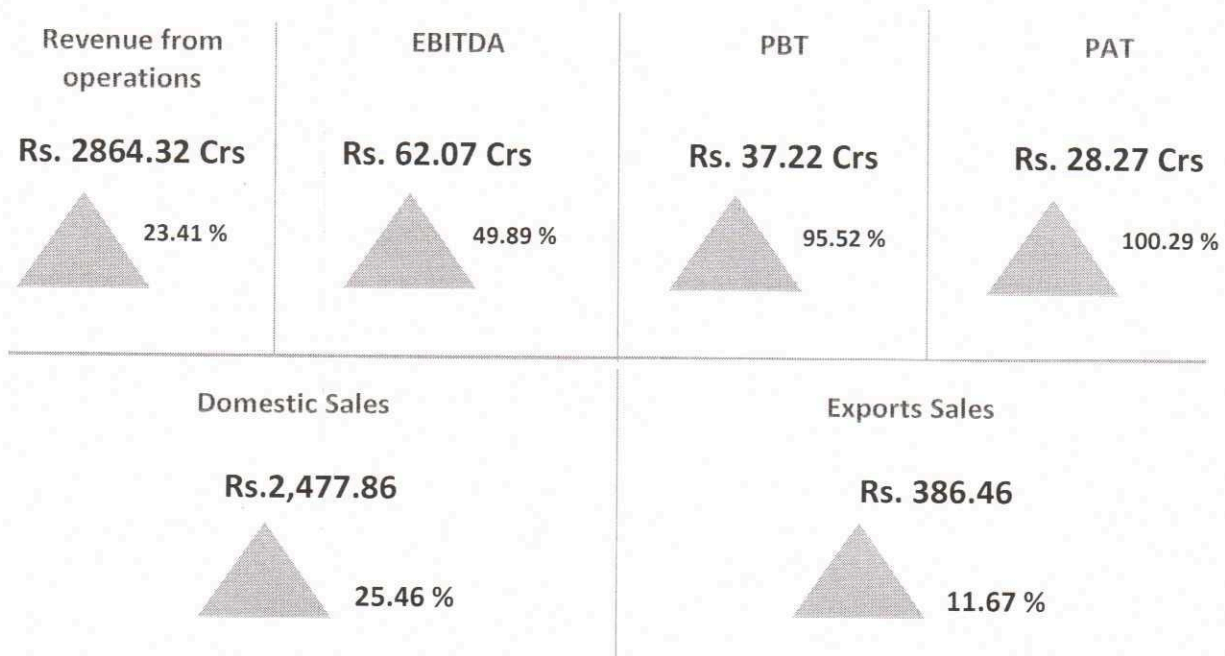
Revenue from operations

Rs. 2864.32 Crs

23.41 %

EBITDA

Rs. 62.07 Crs

49.89 %

PBT

Rs. 37.22 Crs

95.52 %

PAT

Rs. 28.27 Crs

100.29 %

Domestic Sales

Rs.2,477.86

25.46 %

Exports Sales

Rs. 386.46

11.67 %